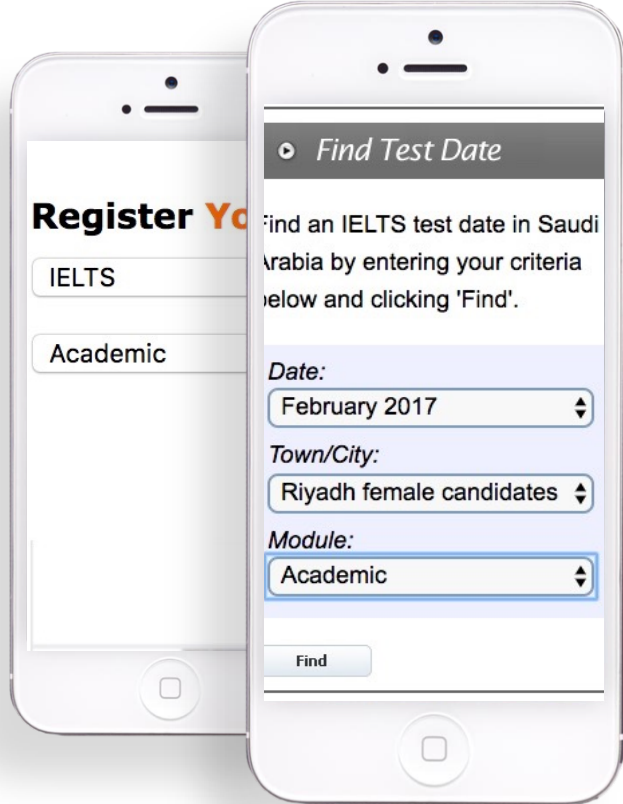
Register Yo

IELTS

Academic

Find Test Date

Find an IELTS test date in Saudi Arabia by entering your criteria below and clicking 'Find'.

Date:

February 2017

Town/City:

Riyadh female candidates

Module:

Academic

Find